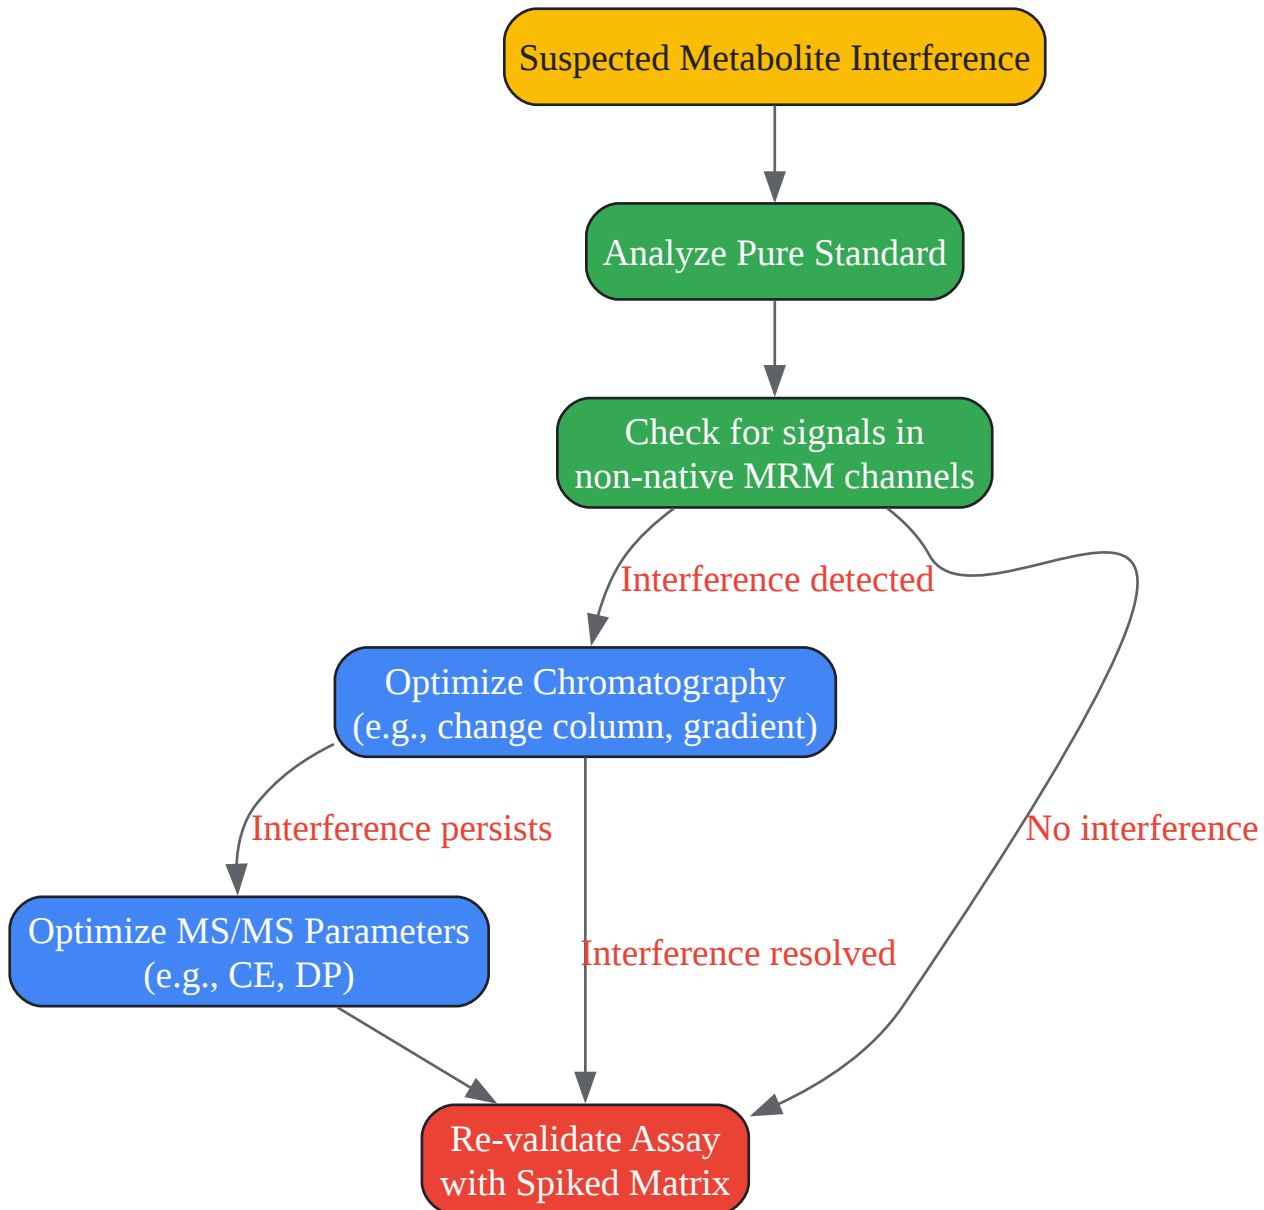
Suspected Metabolite Interference

Analyze Pure Standard

Check for signals in non-native MRM channels

Interference detected

No interference

Optimize Chromatography (e.g., change column, gradient)

Interference persists

Interference resolved

Optimize MS/MS Parameters (e.g., CE, DP)

Re-validate Assay with Spiked Matrix